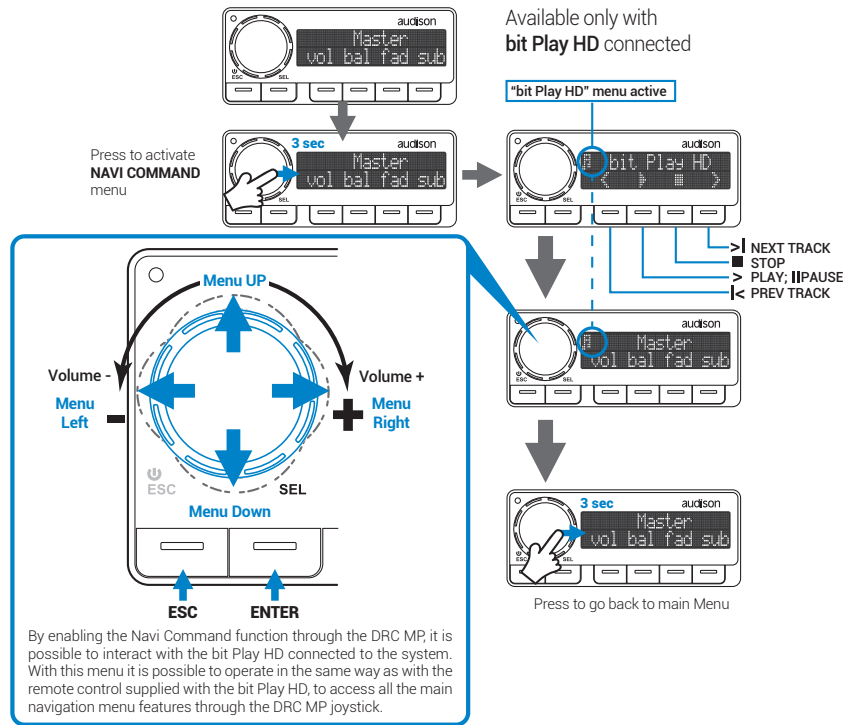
Available only with
bit Play HD connected

audison
Master
vol bal fad sub
ESC SEL

Press to activate NAVI COMMAND menu

3 sec
audison
Master
vol bal fad sub
SEL

"bit Play HD" menu active

audison
bit Play HD
< ▶ ■ >
ESC SEL

>| NEXT TRACK
■ STOP
> PLAY; IIPAUSE
|< PREV TRACK

audison
Master
vol bal fad sub
ESC SEL

3 sec
audison
Master
vol bal fad sub
ESC SEL

Press to go back to main Menu

Menu UP
Volume -
Menu Left
Volume +
Menu Right
ESC
SEL
Menu Down
ESC
ENTER

By enabling the Navi Command function through the DRC MP, it is possible to interact with the bit Play HD connected to the system. With this menu it is possible to operate in the same way as with the remote control supplied with the bit Play HD, to access all the main navigation menu features through the DRC MP joystick.